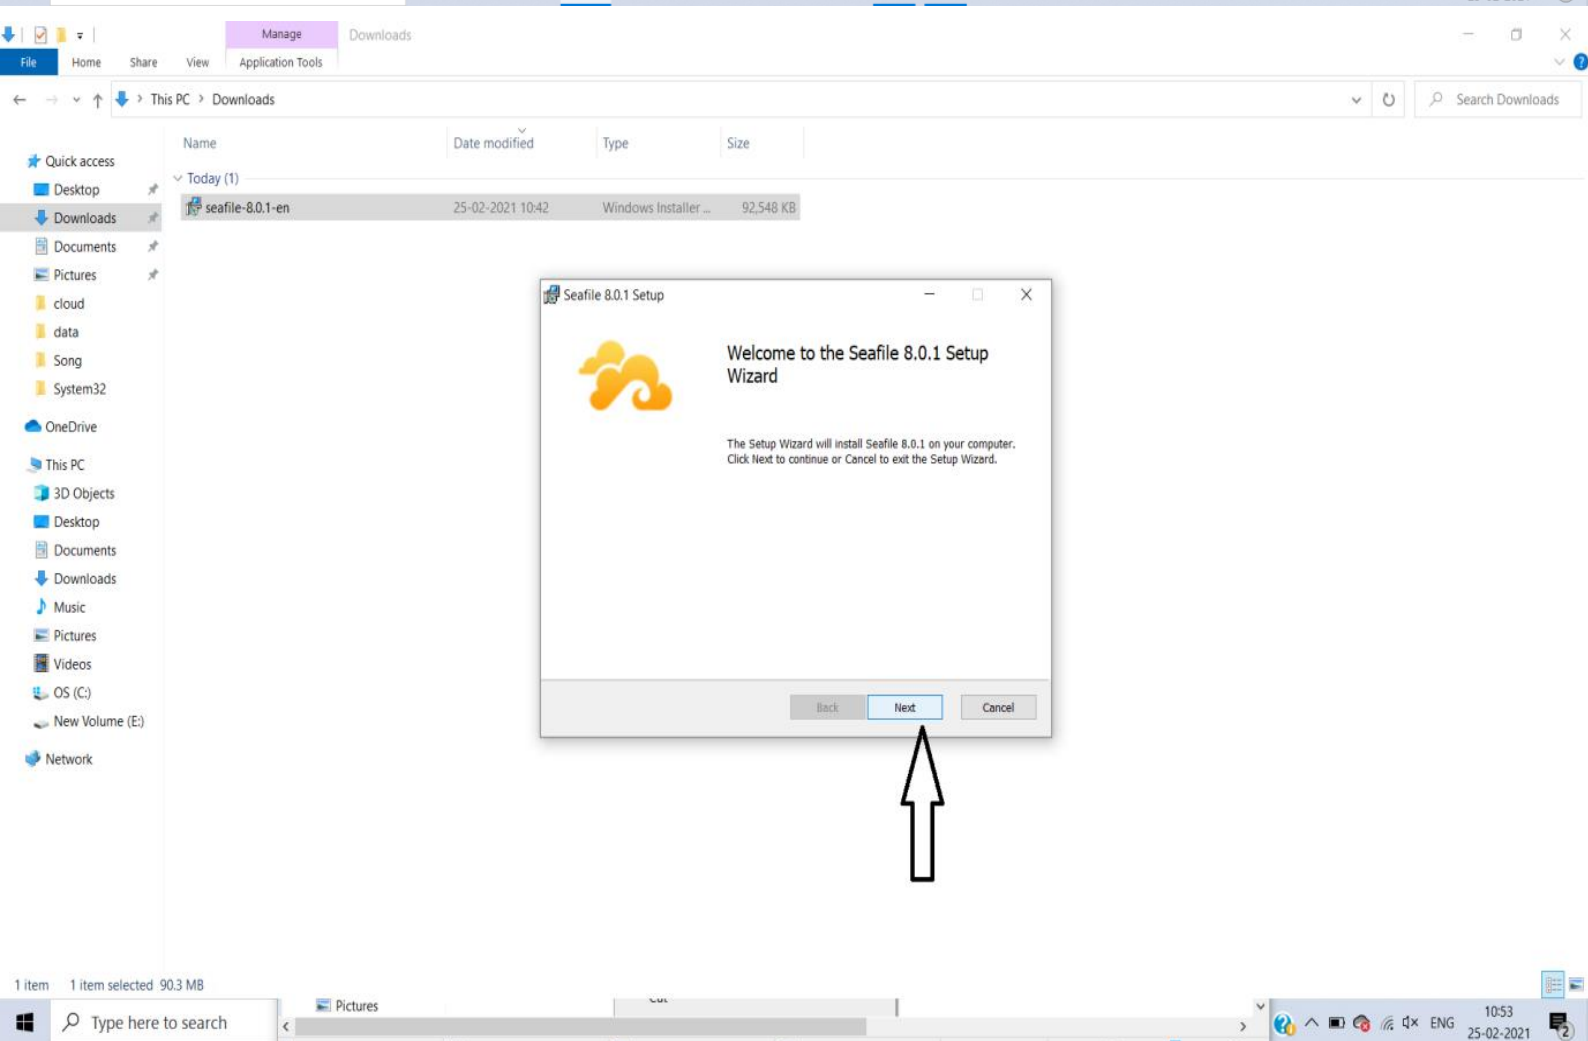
Manage Downloads

File Home Share View Application Tools

This PC > Downloads

Search Downloads

Quick access
Desktop
Downloads
Documents
Pictures
cloud
data
Song
System32
OneDrive
This PC
3D Objects
Desktop
Documents
Downloads
Music
Pictures
Videos
OS (C:)
New Volume (E:)
Network

| Name | Date modified | Type | Size |
|---|---|---|---|
| Today (1) | | | |
| seafile-8.0.1-en | 25-02-2021 10:42 | Windows Installer ... | 92,548 KB |

Seafile 8.0.1 Setup

Welcome to the Seafile 8.0.1 Setup Wizard

The Setup Wizard will install Seafile 8.0.1 on your computer. Click Next to continue or Cancel to exit the Setup Wizard.

Back Next Cancel

1 item 1 item selected 90.3 MB

Pictures

Type here to search

ENG 10:53 25-02-2021